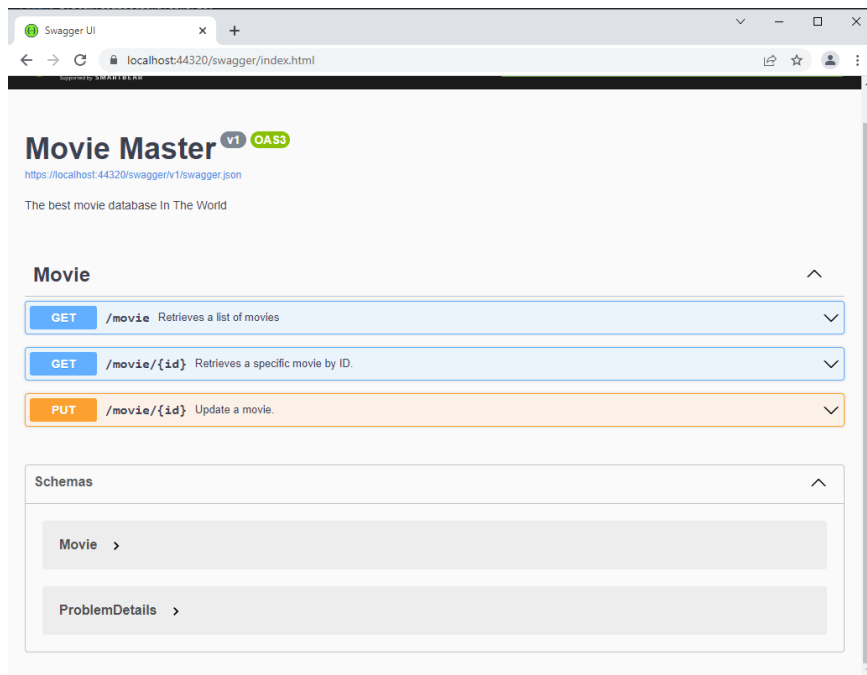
Swagger UI

localhost:44320/swagger/index.html

Supported by SMARTBEAR

Movie Master v1 OAS3

https://localhost:44320/swagger/v1/swagger.json

The best movie database In The World

Movie

GET /movie Retrieves a list of movies

GET /movie/{id} Retrieves a specific movie by ID.

PUT /movie/{id} Update a movie.

Schemas

Movie

ProblemDetails